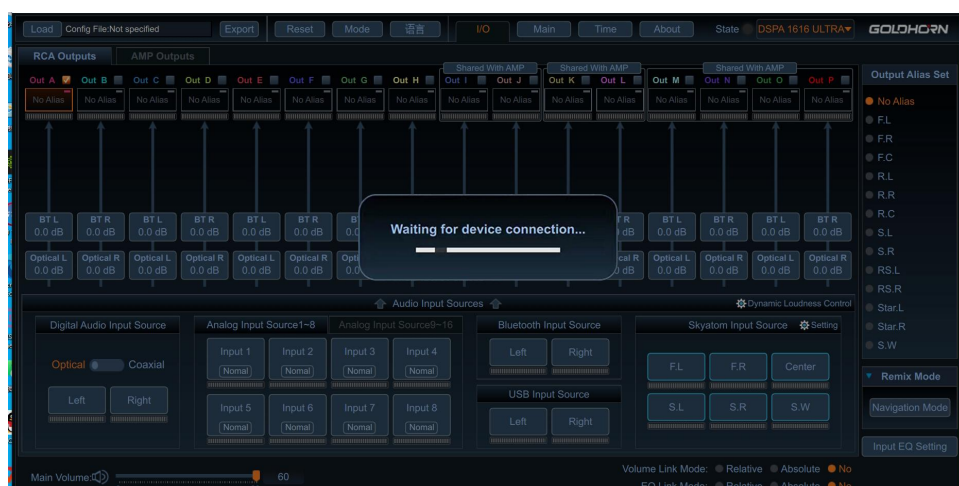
Load Config File:Not specified Export Reset Mode 语言 I/O Main Time About State DSPA 1616 ULTRA GOLDHORN

RCA Outputs AMP Outputs

Shared With AMP Shared With AMP Shared With AMP

Out A Out B Out C Out D Out E Out F Out G Out H Out I Out J Out K Out L Out M Out N Out O Out P

No Alias No Alias No Alias No Alias No Alias No Alias No Alias No Alias No Alias No Alias No Alias No Alias No Alias No Alias No Alias No Alias

BT L 0.0 dB BT R 0.0 dB BT L 0.0 dB BT R 0.0 dB BT L 0.0 dB BT R 0.0 dB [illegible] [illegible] R 0.0 dB BT L 0.0 dB BT R 0.0 dB BT L 0.0 dB BT R 0.0 dB

Optical L 0.0 dB Optical R 0.0 dB Optical L 0.0 dB Optical R 0.0 dB Optical L 0.0 dB Optical R 0.0 dB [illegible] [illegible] R 0.0 dB Optical L 0.0 dB Optical R 0.0 dB Optical L 0.0 dB Optical R 0.0 dB

Waiting for device connection...

Output Alias Set
No Alias
F.L
F.R
F.C
R.L
R.R
R.C
S.L
S.R
RS.L
RS.R
Star.L
Star.R
S.W

Audio Input Sources
Dynamic Loudness Control

Digital Audio Input Source
Optical Coaxial
Left Right

Analog Input Source1~8 Analog Input Source9~16
Input 1 Nomal Input 2 Nomal Input 3 Nomal Input 4 Nomal
Input 5 Nomal Input 6 Nomal Input 7 Nomal Input 8 Nomal

Bluetooth Input Source
Left Right

USB Input Source
Left Right

Skyatom Input Source Setting
F.L F.R Center
S.L S.R S.W

Remix Mode
Navigation Mode
Input EQ Setting

Main Volume: 60

Volume Link Mode: Relative Absolute No
EQ Link Mode: Relative Absolute No